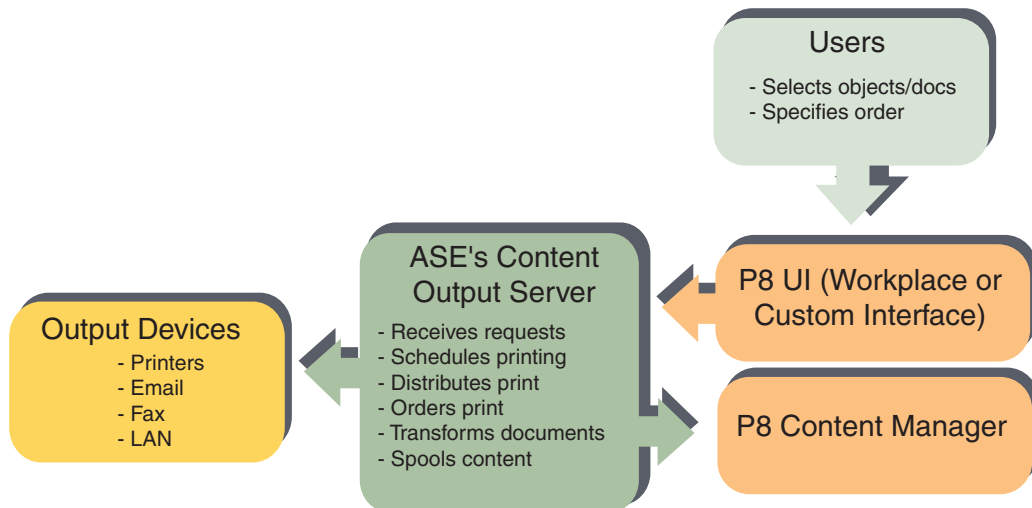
Users
- Selects objects/docs
- Specifies order

ASE's Content Output Server
- Receives requests
- Schedules printing
- Distributes print
- Orders print
- Transforms documents
- Spools content

P8 UI (Workplace or Custom Interface)

Output Devices
- Printers
- Email
- Fax
- LAN

P8 Content Manager